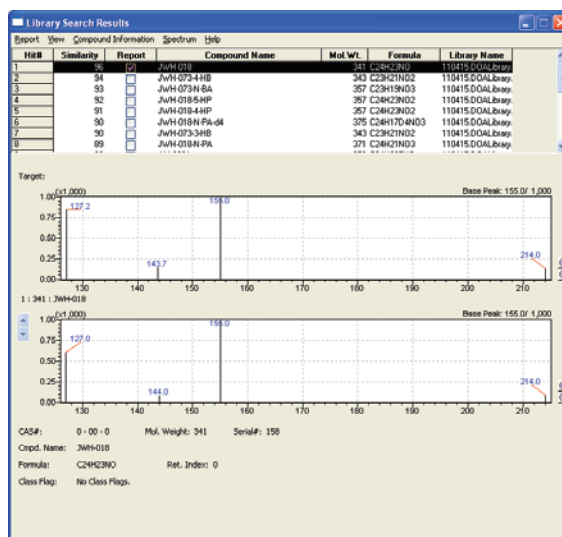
Library Search Results

Report View Compound Information Spectrum Help

| Hit# | Similarity | Report | Compound Name | Mol.Wt. | Formula | Library Name |
|---|---|---|---|---|---|---|
| 1 | 96 | ☑ | JWH-018 | 341 | C24H23NO | 110415.DOALibrary |
| 2 | 94 | ☐ | JWH-073-4-HB | 343 | C23H21NO2 | 110415.DOALibrary |
| 3 | 93 | ☐ | JWH-073-N-BA | 357 | C23H19NO3 | 110415.DOALibrary |
| 4 | 92 | ☐ | JWH-018-5-HP | 357 | C24H23NO2 | 110415.DOALibrary |
| 5 | 91 | ☐ | JWH-018-4-HP | 357 | C24H23NO2 | 110415.DOALibrary |
| 6 | 90 | ☐ | JWH-018-N-PA-d4 | 375 | C24H17D4NO3 | 110415.DOALibrary |
| 7 | 90 | ☐ | JWH-073-3-HB | 343 | C23H21NO2 | 110415.DOALibrary |
| 8 | 89 | ☐ | JWH-018-N-PA | 371 | C24H21NO3 | 110415.DOALibrary |

Target:

(x1,000) Base Peak: 155.0/ 1,000

1.00 0.75 0.50 0.25 0.00

127.2 155.0 143.7 214.0

130 140 150 160 170 180 190 200 210

1 : 341 : JWH-018

(x1,000) Base Peak: 155.0/ 1,000

1.00 0.75 0.50 0.25 0.00

155.0 127.0 144.0 214.0

130 140 150 160 170 180 190 200 210

CAS#: 0 - 00 - 0 Mol. Weight: 341 Serial#: 158

Cmpd. Name: JWH-018

Formula: C24H23NO Ret. Index: 0

Class Flag: No Class Flags.